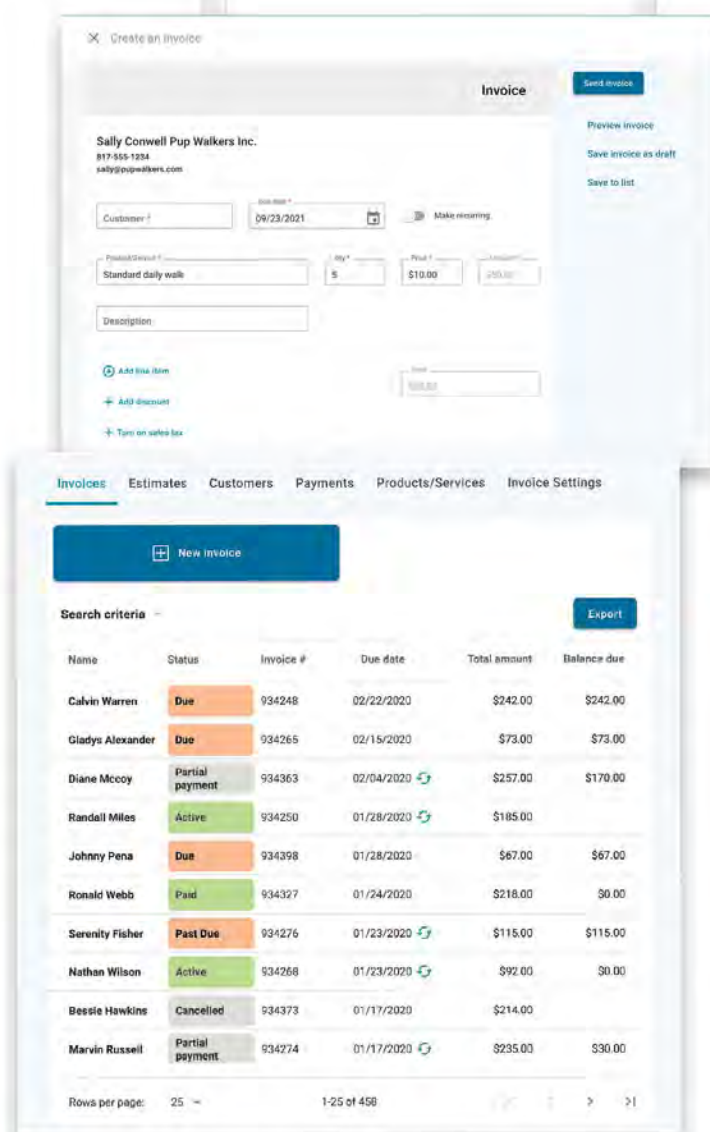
Create an invoice

Invoice

Send invoice

Preview invoice

Save invoice as draft

Save to list

Sally Conwell Pup Walkers Inc.
817-555-1234
sally@pupwalkers.com

Customer *

Due date *
09/23/2021

Make recurring

Product/Service *
Standard daily walk

Qty *
5

Price *
$10.00

Amount
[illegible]

Description

Add line item

Total
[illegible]

Add discount

Turn on sales tax

Invoices Estimates Customers Payments Products/Services Invoice Settings

New invoice

Search criteria

Export

| Name | Status | Invoice # | Due date | Total amount | Balance due |
|---|---|---|---|---|---|
| Calvin Warren | Due | 934248 | 02/22/2020 | $242.00 | $242.00 |
| Gladys Alexander | Due | 934265 | 02/15/2020 | $73.00 | $73.00 |
| Diane Mccoy | Partial payment | 934363 | 02/04/2020 | $257.00 | $170.00 |
| Randall Miles | Active | 934250 | 01/28/2020 | $185.00 | |
| Johnny Pena | Due | 934398 | 01/28/2020 | $67.00 | $67.00 |
| Ronald Webb | Paid | 934327 | 01/24/2020 | $218.00 | $0.00 |
| Serenity Fisher | Past Due | 934276 | 01/23/2020 | $115.00 | $115.00 |
| Nathan Wilson | Active | 934268 | 01/23/2020 | $92.00 | $0.00 |
| Bessie Hawkins | Cancelled | 934373 | 01/17/2020 | $214.00 | |
| Marvin Russell | Partial payment | 934274 | 01/17/2020 | $235.00 | $30.00 |

Rows per page: 25

1-25 of 458